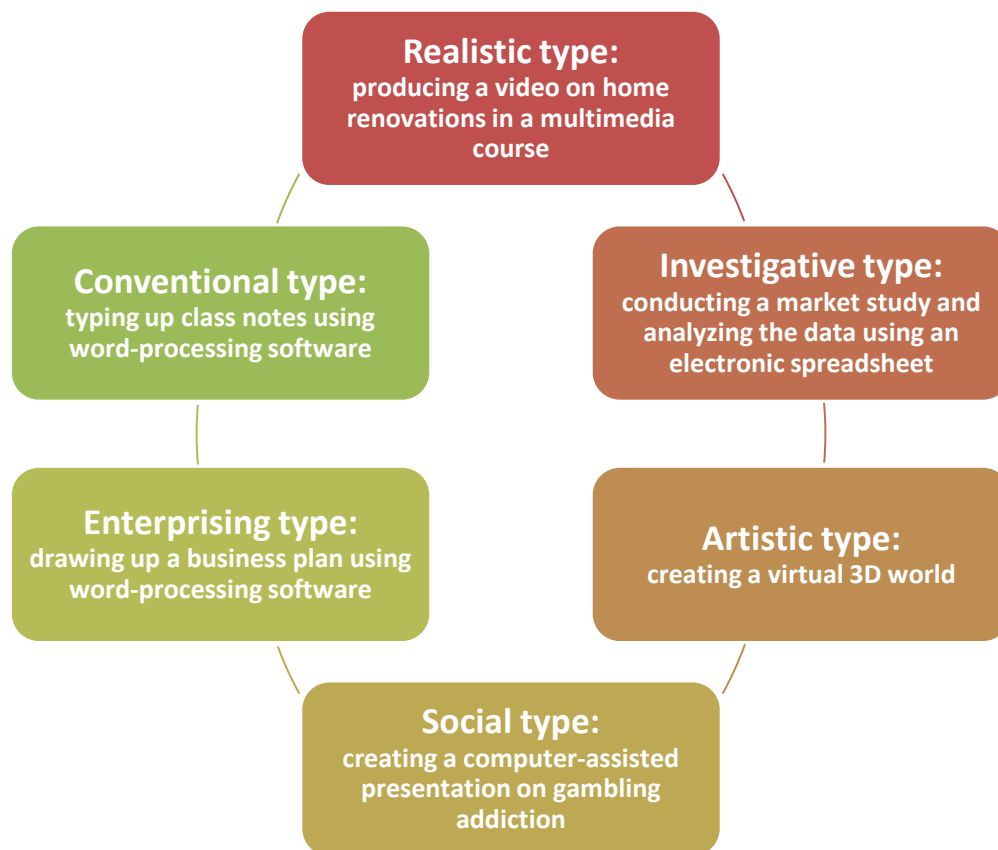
Realistic type:
producing a video on home renovations in a multimedia course

Investigative type:
conducting a market study and analyzing the data using an electronic spreadsheet

Artistic type:
creating a virtual 3D world

Social type:
creating a computer-assisted presentation on gambling addiction

Enterprising type:
drawing up a business plan using word-processing software

Conventional type:
typing up class notes using word-processing software